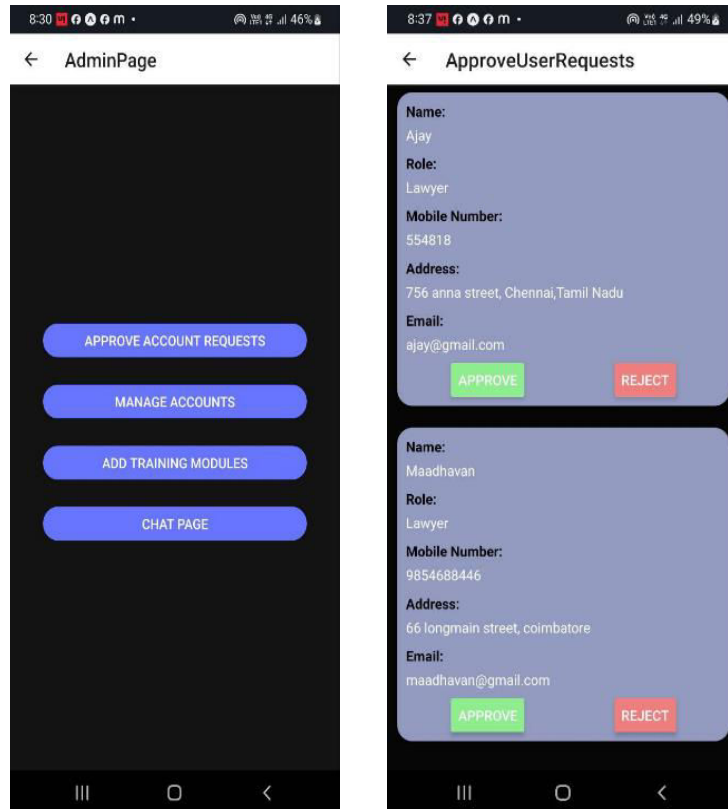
8:30 46%

←  AdminPage

APPROVE ACCOUNT REQUESTS

MANAGE ACCOUNTS

ADD TRAINING MODULES

CHAT PAGE

8:37 49%

←  ApproveUserRequests

Name:
Ajay
Role:
Lawyer
Mobile Number:
554818
Address:
756 anna street, Chennai,Tamil Nadu
Email:
ajay@gmail.com

APPROVE  REJECT

Name:
Maadhavan
Role:
Lawyer
Mobile Number:
9854688446
Address:
66 longmain street, coimbatore
Email:
maadhavan@gmail.com

APPROVE  REJECT